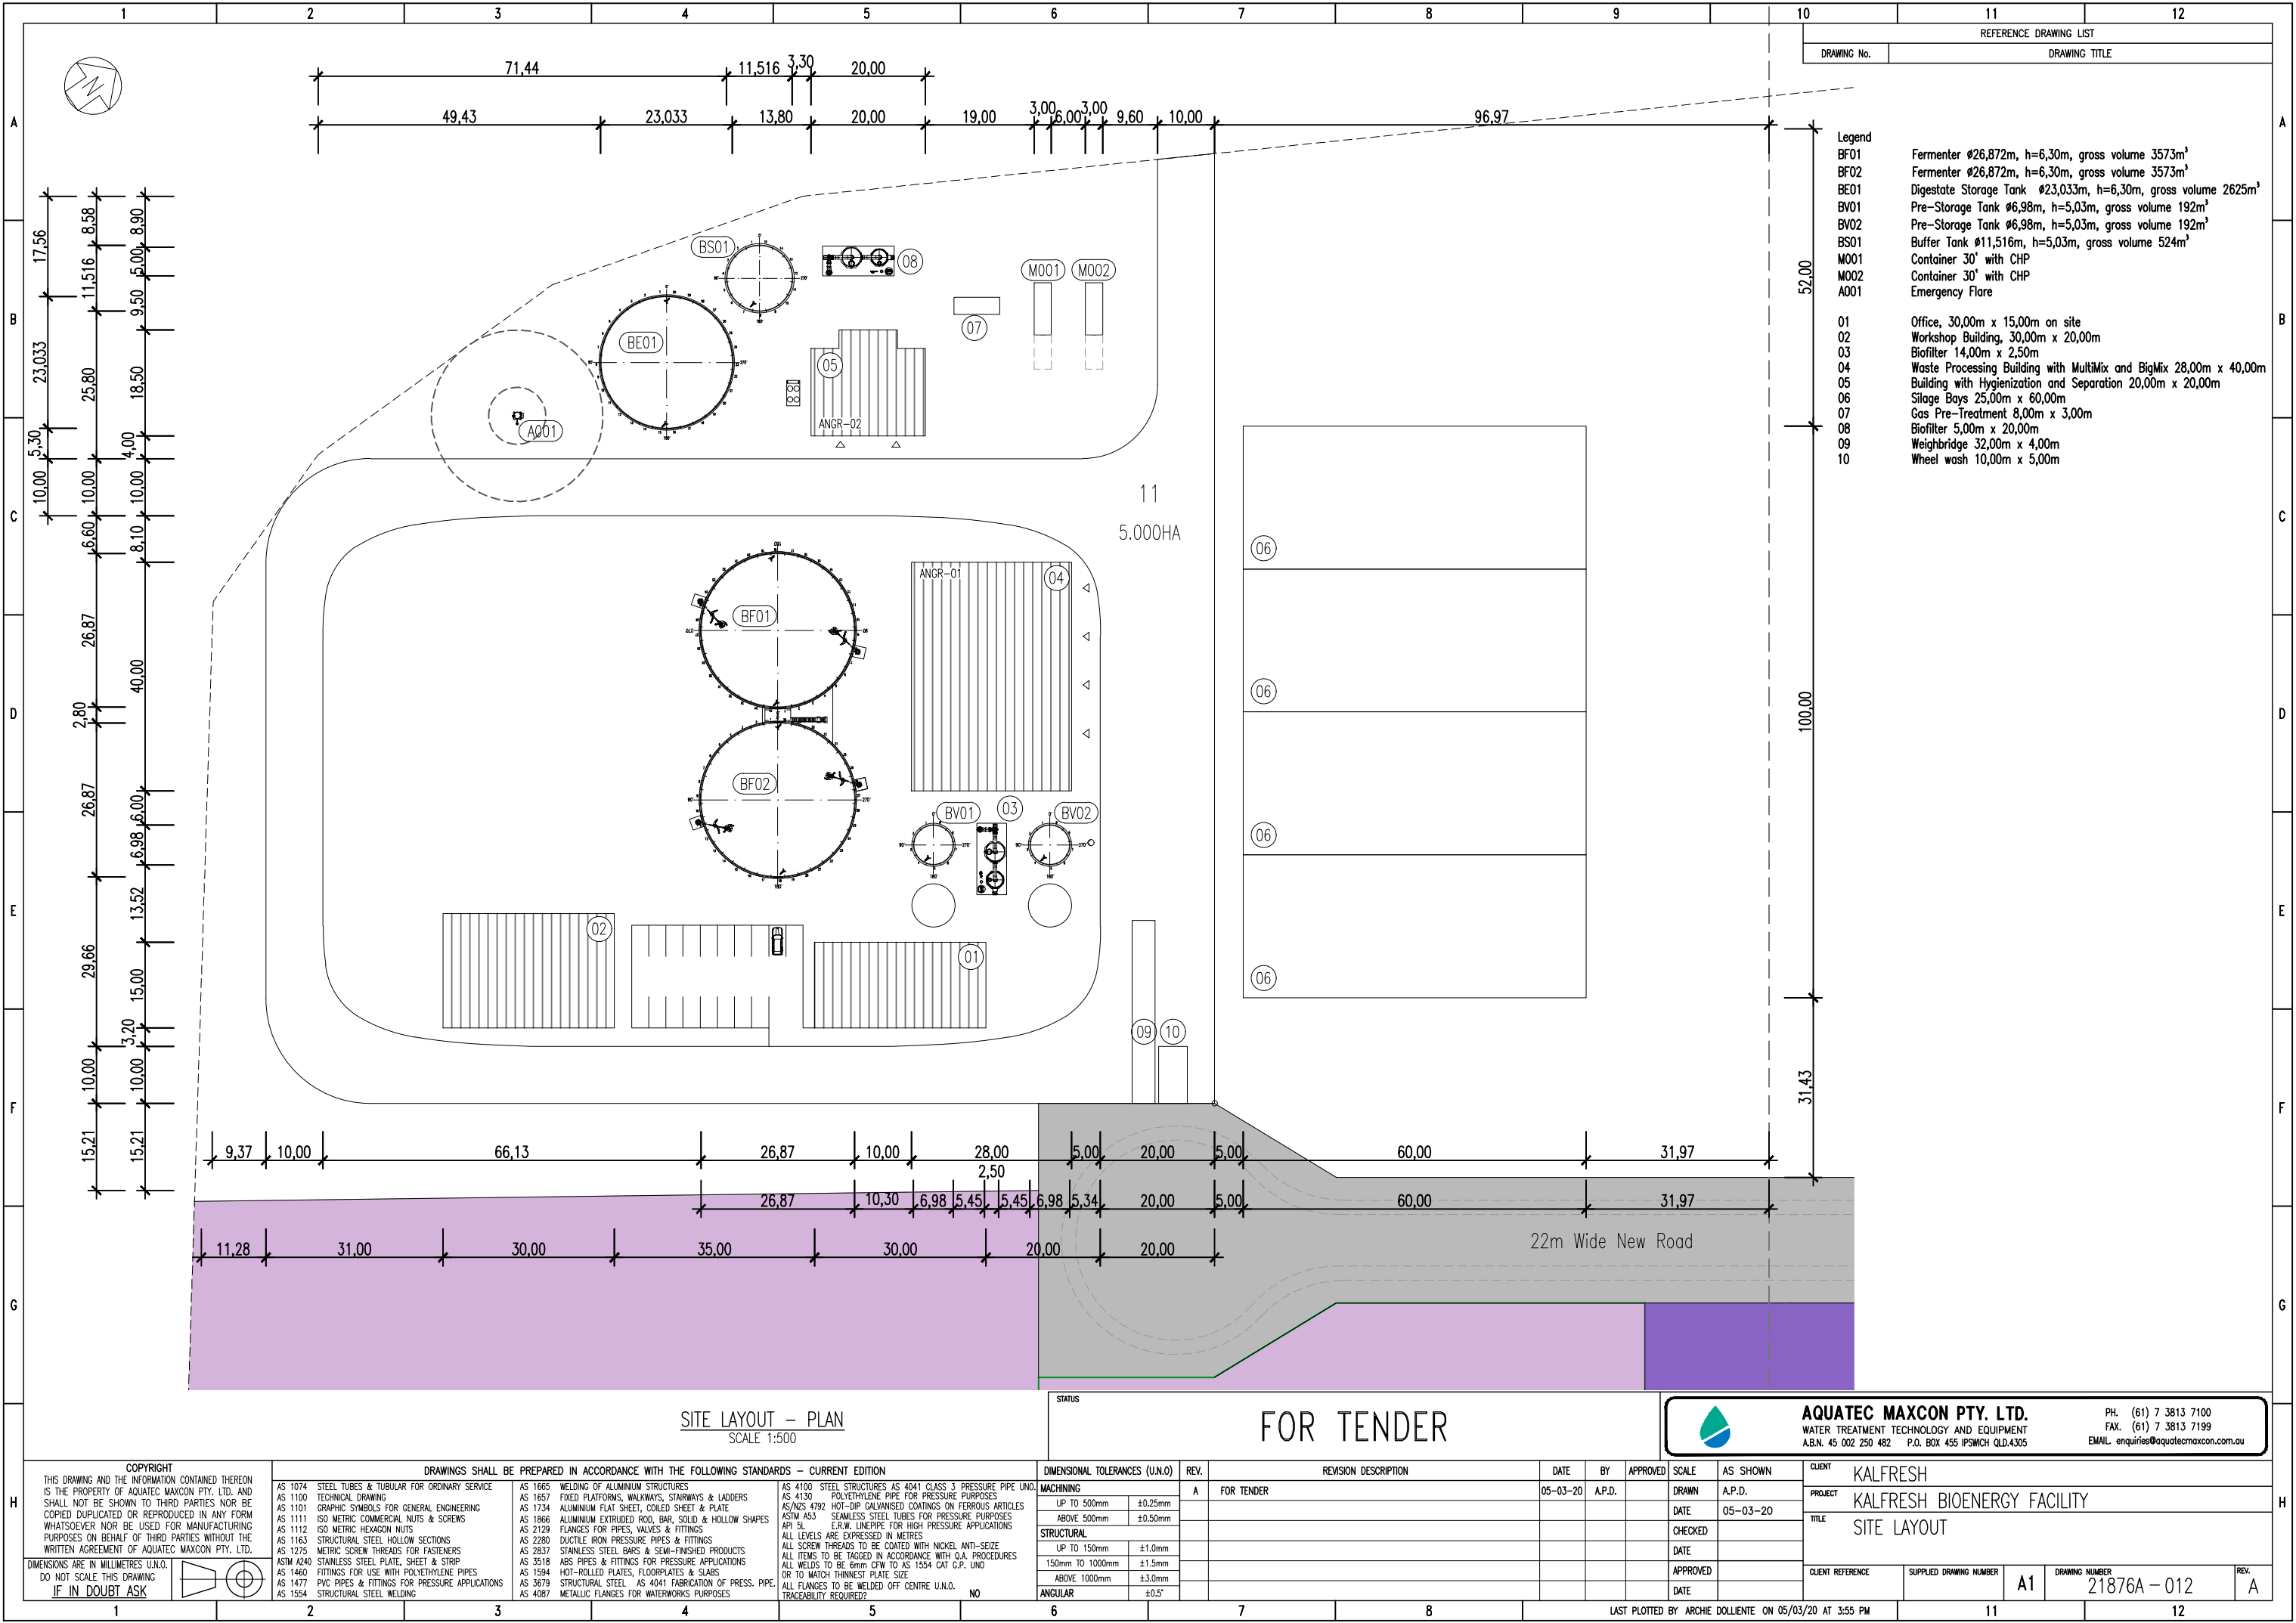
1 2 3 4 5 6 7 8 9 10 11 12

A B C D E F G H

REFERENCE DRAWING LIST

| DRAWING No. | DRAWING TITLE |
|---|---|

71,44 11,516 3,30 20,00
49,43 23,033 13,80 20,00 19,00 3,00 6,00 3,00 9,60 10,00 96,97

17,56 8,58 8,90 11,516 5,00 9,50 23,033 25,80 18,50 5,30 4,00 10,00 10,00 10,00 6,60 8,10 26,87 40,00 2,80 26,87 6,00 6,98 13,52 29,66 15,00 3,20 10,00 10,00 15,21 15,21

52,00 100,00 31,43

Legend
BF01 Fermenter ø26,872m, h=6,30m, gross volume 3573m³
BF02 Fermenter ø26,872m, h=6,30m, gross volume 3573m³
BE01 Digestate Storage Tank ø23,033m, h=6,30m, gross volume 2625m³
BV01 Pre-Storage Tank ø6,98m, h=5,03m, gross volume 192m³
BV02 Pre-Storage Tank ø6,98m, h=5,03m, gross volume 192m³
BS01 Buffer Tank ø11,516m, h=5,03m, gross volume 524m³
M001 Container 30' with CHP
M002 Container 30' with CHP
A001 Emergency Flare

01 Office, 30,00m x 15,00m on site
02 Workshop Building, 30,00m x 20,00m
03 Biofilter 14,00m x 2,50m
04 Waste Processing Building with MultiMix and BigMix 28,00m x 40,00m
05 Building with Hygienization and Separation 20,00m x 20,00m
06 Silage Bays 25,00m x 60,00m
07 Gas Pre-Treatment 8,00m x 3,00m
08 Biofilter 5,00m x 20,00m
09 Weighbridge 32,00m x 4,00m
10 Wheel wash 10,00m x 5,00m

BS01 08 M001 M002 BE01 07 05 ANGR-02 A001
11
5.000HA
06 06 06 06
ANGR-01 04 BF01 BF02 BV01 03 BV02 02 01 09 10

9,37 10,00 66,13 26,87 10,00 28,00 5,00 20,00 5,00 60,00 31,97
2,50
26,87 10,30 6,98 5,45 5,45 6,98 5,34 20,00 5,00 60,00 31,97
11,28 31,00 30,00 35,00 30,00 20,00 20,00

22m Wide New Road

SITE LAYOUT – PLAN
SCALE 1:500

STATUS
FOR TENDER

AQUATEC MAXCON PTY. LTD.
WATER TREATMENT TECHNOLOGY AND EQUIPMENT
A.B.N. 45 002 250 482 P.O. BOX 455 IPSWICH QLD.4305
PH. (61) 7 3813 7100
FAX. (61) 7 3813 7199
EMAIL. enquiries@aquatecmaxcon.com.au

COPYRIGHT
THIS DRAWING AND THE INFORMATION CONTAINED THEREON IS THE PROPERTY OF AQUATEC MAXCON PTY. LTD. AND SHALL NOT BE SHOWN TO THIRD PARTIES NOR BE COPIED DUPLICATED OR REPRODUCED IN ANY FORM WHATSOEVER NOR BE USED FOR MANUFACTURING PURPOSES ON BEHALF OF THIRD PARTIES WITHOUT THE WRITTEN AGREEMENT OF AQUATEC MAXCON PTY. LTD.

DIMENSIONS ARE IN MILLIMETRES U.N.O.
DO NOT SCALE THIS DRAWING
IF IN DOUBT ASK

DRAWINGS SHALL BE PREPARED IN ACCORDANCE WITH THE FOLLOWING STANDARDS – CURRENT EDITION
AS 1074 STEEL TUBES & TUBULAR FOR ORDINARY SERVICE
AS 1100 TECHNICAL DRAWING
AS 1101 GRAPHIC SYMBOLS FOR GENERAL ENGINEERING
AS 1111 ISO METRIC COMMERCIAL NUTS & SCREWS
AS 1112 ISO METRIC HEXAGON NUTS
AS 1163 STRUCTURAL STEEL HOLLOW SECTIONS
AS 1275 METRIC SCREW THREADS FOR FASTENERS
ASTM A240 STAINLESS STEEL PLATE, SHEET & STRIP
AS 1460 FITTINGS FOR USE WITH POLYETHYLENE PIPES
AS 1477 PVC PIPES & FITTINGS FOR PRESSURE APPLICATIONS
AS 1554 STRUCTURAL STEEL WELDING
AS 1665 WELDING OF ALUMINIUM STRUCTURES
AS 1657 FIXED PLATFORMS, WALKWAYS, STAIRWAYS & LADDERS
AS 1734 ALUMINIUM FLAT SHEET, COILED SHEET & PLATE
AS 1866 ALUMINIUM EXTRUDED ROD, BAR, SOLID & HOLLOW SHAPES
AS 2129 FLANGES FOR PIPES, VALVES & FITTINGS
AS 2280 DUCTILE IRON PRESSURE PIPES & FITTINGS
AS 2837 STAINLESS STEEL BARS & SEMI-FINISHED PRODUCTS
AS 3518 ABS PIPES & FITTINGS FOR PRESSURE APPLICATIONS
AS 1594 HOT-ROLLED PLATES, FLOORPLATES & SLABS
AS 3679 STRUCTURAL STEEL AS 4041 FABRICATION OF PRESS. PIPE
AS 4087 METALLIC FLANGES FOR WATERWORKS PURPOSES
AS 4100 STEEL STRUCTURES AS 4041 CLASS 3 PRESSURE PIPE UNO.
AS 4130 POLYETHYLENE PIPE FOR PRESSURE PURPOSES
AS/NZS 4792 HOT-DIP GALVANISED COATINGS ON FERROUS ARTICLES
ASTM A53 SEAMLESS STEEL TUBES FOR PRESSURE PURPOSES
API 5L E.R.W. LINEPIPE FOR HIGH PRESSURE APPLICATIONS
ALL LEVELS ARE EXPRESSED IN METRES
ALL SCREW THREADS TO BE COATED WITH NICKEL ANTI-SEIZE
ALL ITEMS TO BE TAGGED IN ACCORDANCE WITH Q.A. PROCEDURES
ALL WELDS TO BE 6mm CFW TO AS 1554 CAT GP. UNO
OR TO MATCH THINNEST PLATE SIZE
ALL FLANGES TO BE WELDED OFF CENTRE U.N.O.
TRACEABILITY REQUIRED? NO

| DIMENSIONAL TOLERANCES (U.N.O) | |
|---|---|
| MACHINING | |
| UP TO 500mm | ±0.25mm |
| ABOVE 500mm | ±0.50mm |
| STRUCTURAL | |
| UP TO 150mm | ±1.0mm |
| 150mm TO 1000mm | ±1.5mm |
| ABOVE 1000mm | ±3.0mm |
| ANGULAR | ±0.5° |

| REV. | REVISION DESCRIPTION | DATE | BY | APPROVED |
|---|---|---|---|---|
| A | FOR TENDER | 05-03-20 | A.P.D. | |

| SCALE | AS SHOWN |
|---|---|
| DRAWN | A.P.D. |
| DATE | 05-03-20 |
| CHECKED | |
| DATE | |
| APPROVED | |
| DATE | |

CLIENT KALFRESH
PROJECT KALFRESH BIOENERGY FACILITY
TITLE SITE LAYOUT
CLIENT REFERENCE SUPPLIED DRAWING NUMBER A1 DRAWING NUMBER 21876A – 012 REV. A

LAST PLOTTED BY ARCHIE DOLLIENTE ON 05/03/20 AT 3:55 PM